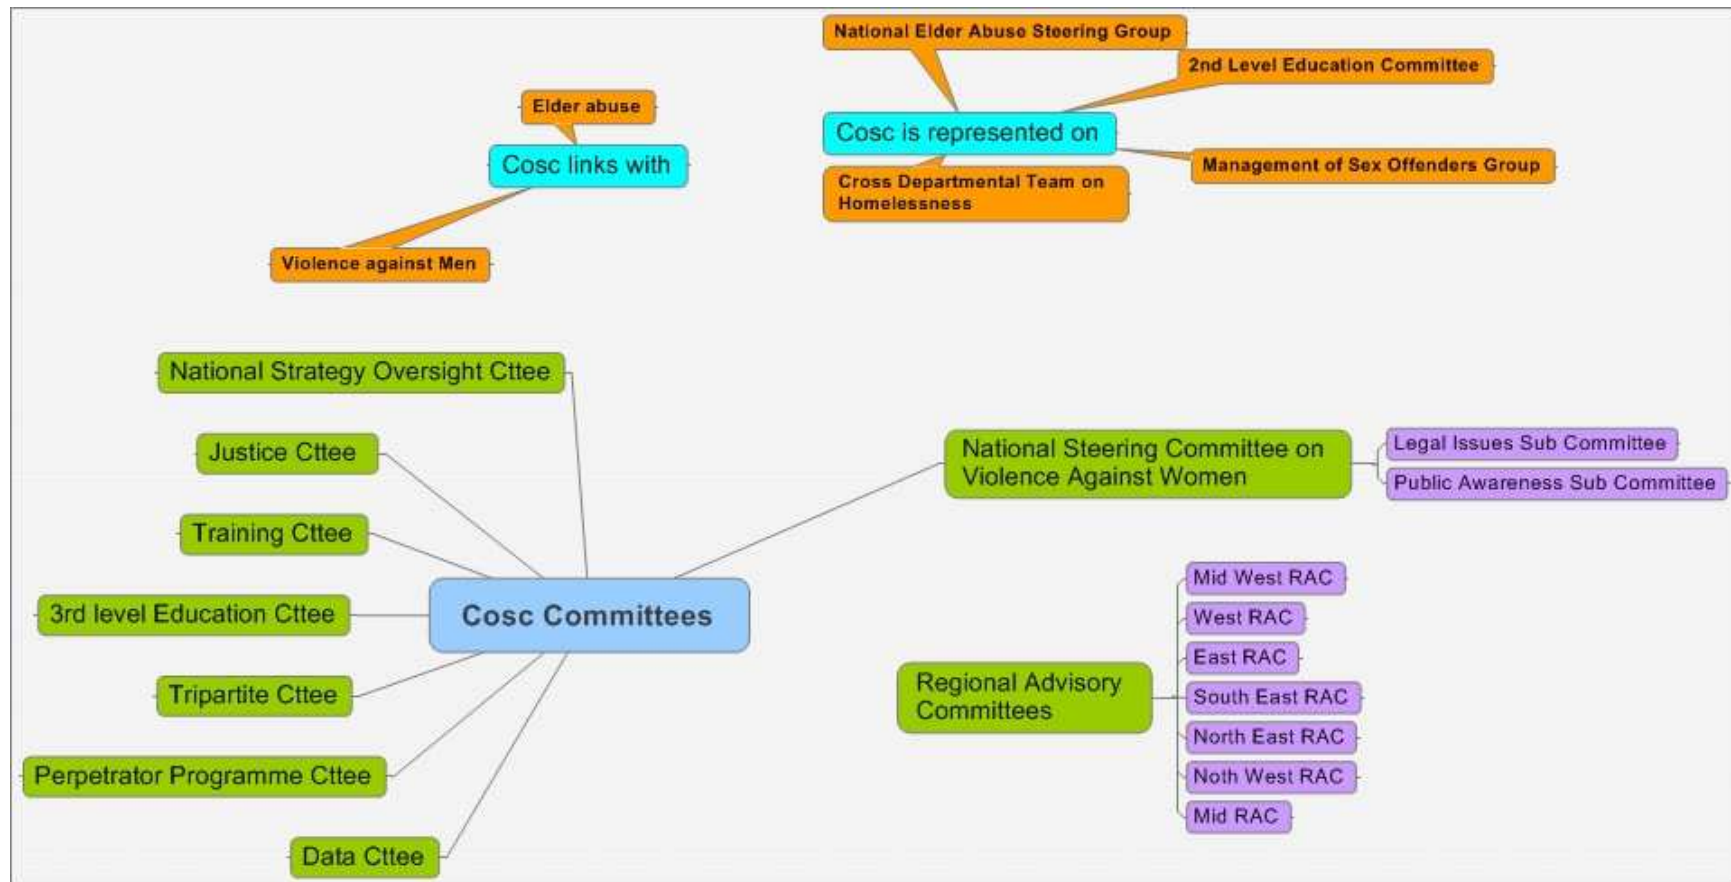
National Elder Abuse Steering Group

2nd Level Education Committee

Elder abuse

Cosc is represented on

Cosc links with

Management of Sex Offenders Group

Cross Departmental Team on Homelessness

Violence against Men

National Strategy Oversight Cttee

Justice Cttee

National Steering Committee on Violence Against Women

Legal Issues Sub Committee

Public Awareness Sub Committee

Training Cttee

Mid West RAC

3rd level Education Cttee

Cosc Committees

West RAC

East RAC

Regional Advisory Committees

South East RAC

Tripartite Cttee

North East RAC

Noth West RAC

Perpetrator Programme Cttee

Mid RAC

Data Cttee